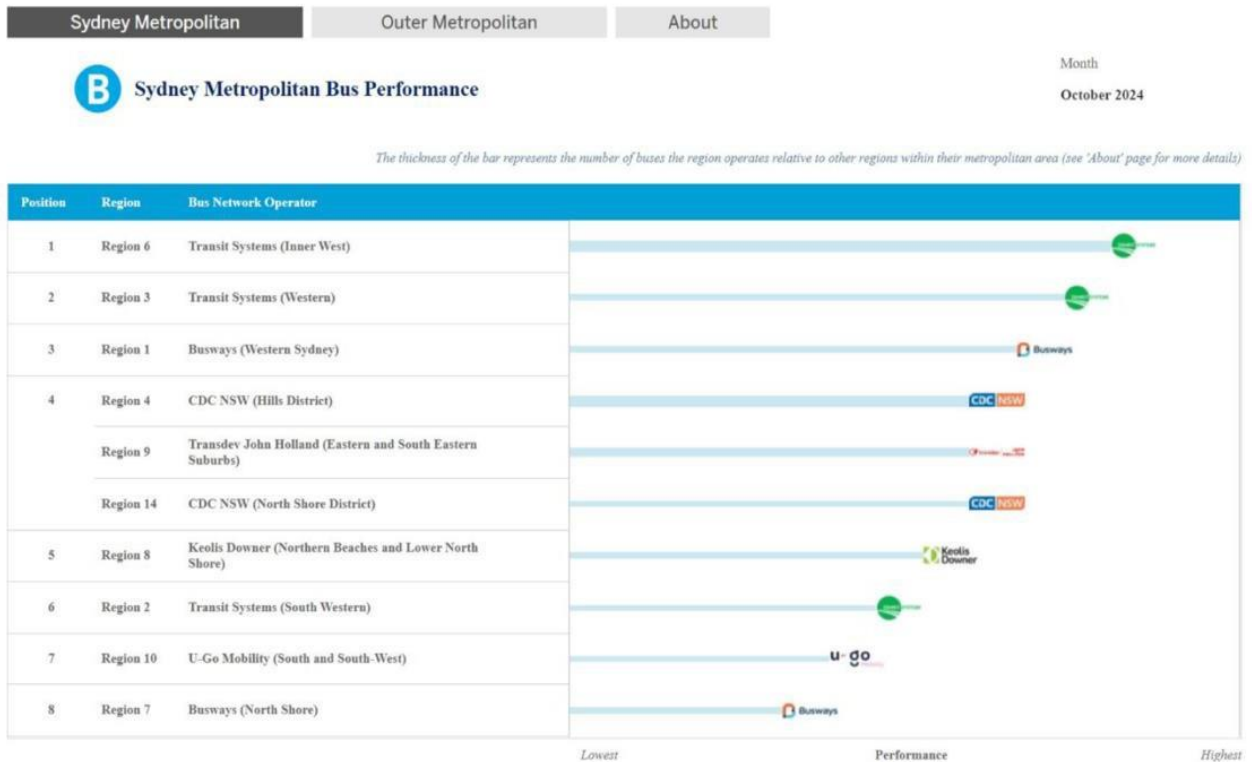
Sydney Metropolitan | Outer Metropolitan | About

B Sydney Metropolitan Bus Performance

Month
October 2024

The thickness of the bar represents the number of buses the region operates relative to other regions within their metropolitan area (see 'About' page for more details)

| Position | Region | Bus Network Operator |
|---|---|---|
| 1 | Region 6 | Transit Systems (Inner West) |
| 2 | Region 3 | Transit Systems (Western) |
| 3 | Region 1 | Busways (Western Sydney) |
| 4 | Region 4 | CDC NSW (Hills District) |
| | Region 9 | Transdev John Holland (Eastern and South Eastern Suburbs) |
| | Region 14 | CDC NSW (North Shore District) |
| 5 | Region 8 | Keolis Downer (Northern Beaches and Lower North Shore) |
| 6 | Region 2 | Transit Systems (South Western) |
| 7 | Region 10 | U-Go Mobility (South and South-West) |
| 8 | Region 7 | Busways (North Shore) |

Busways
CDC NSW
Keolis Downer
u-go
Busways

Lowest Performance Highest